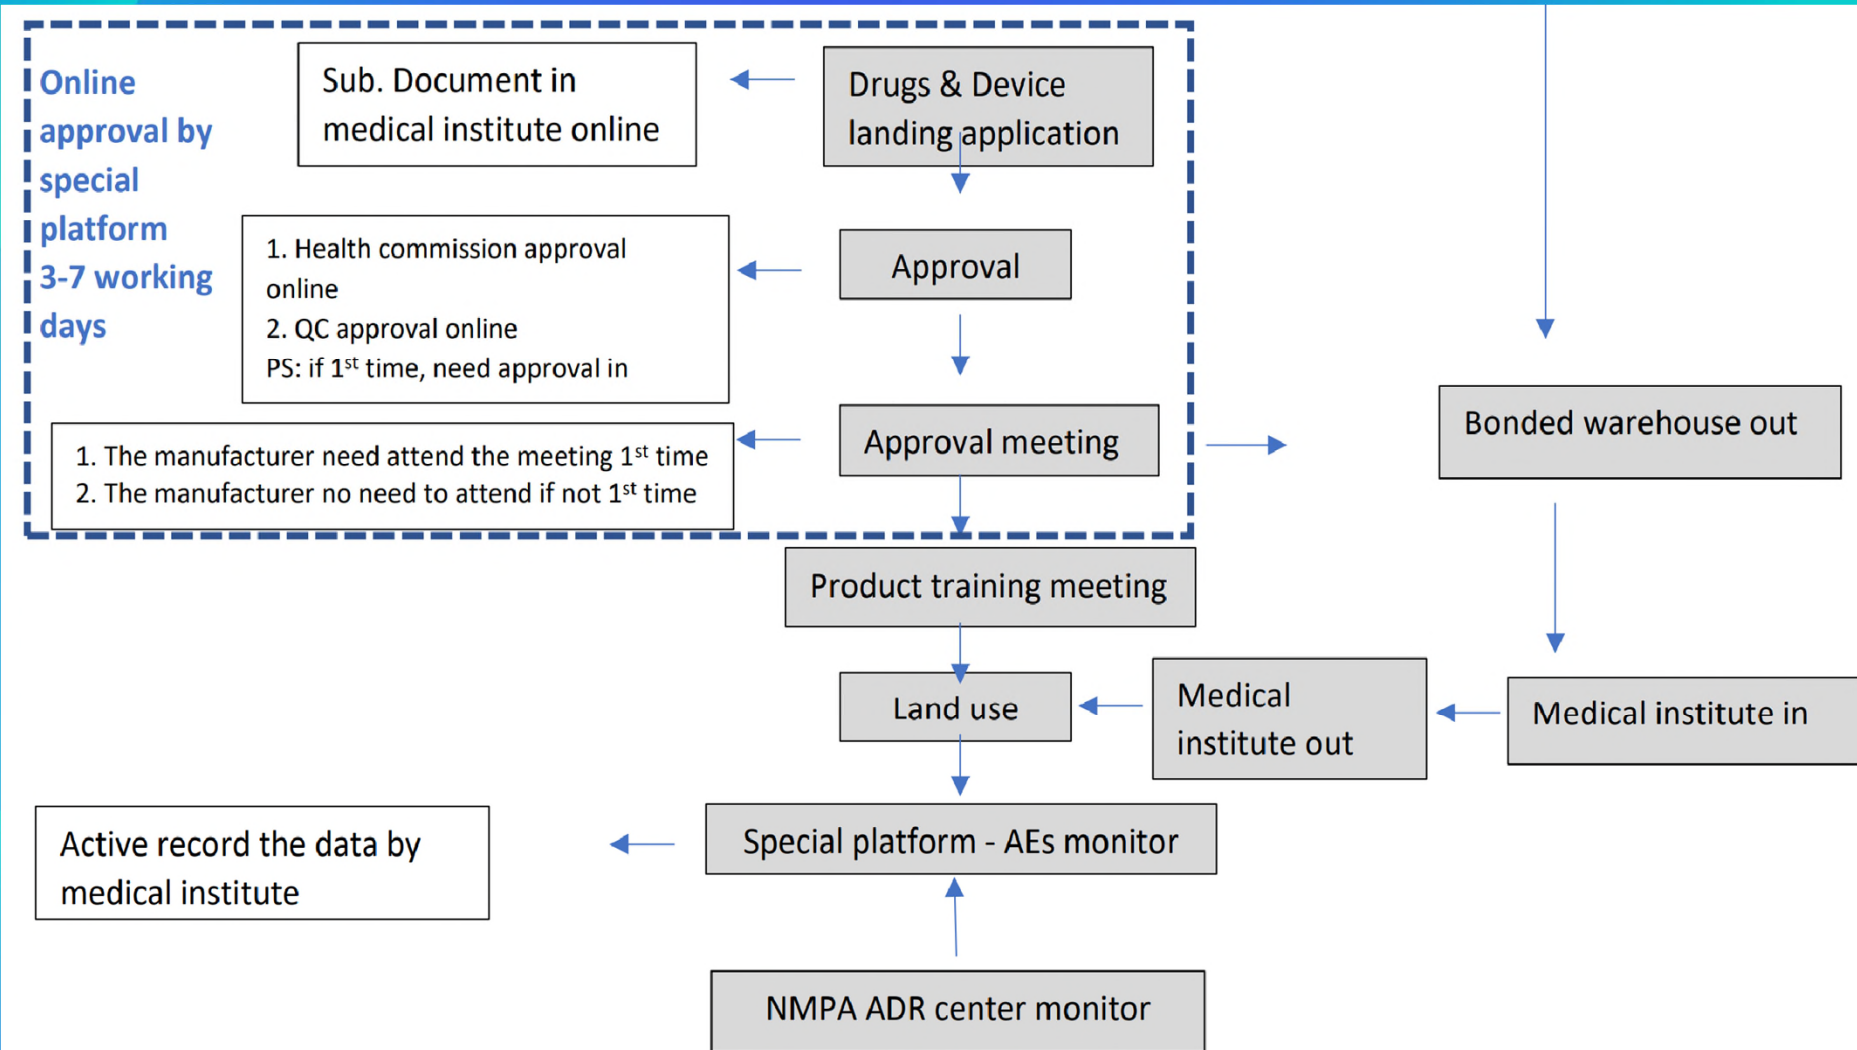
Online approval by special platform 3-7 working days

Sub. Document in medical institute online

Drugs & Device landing application

1. Health commission approval online
2. QC approval online
PS: if 1$^{st}$ time, need approval in

Approval

1. The manufacturer need attend the meeting 1$^{st}$ time
2. The manufacturer no need to attend if not 1$^{st}$ time

Approval meeting

Bonded warehouse out

Product training meeting

Land use

Medical institute out

Medical institute in

Active record the data by medical institute

Special platform - AEs monitor

NMPA ADR center monitor